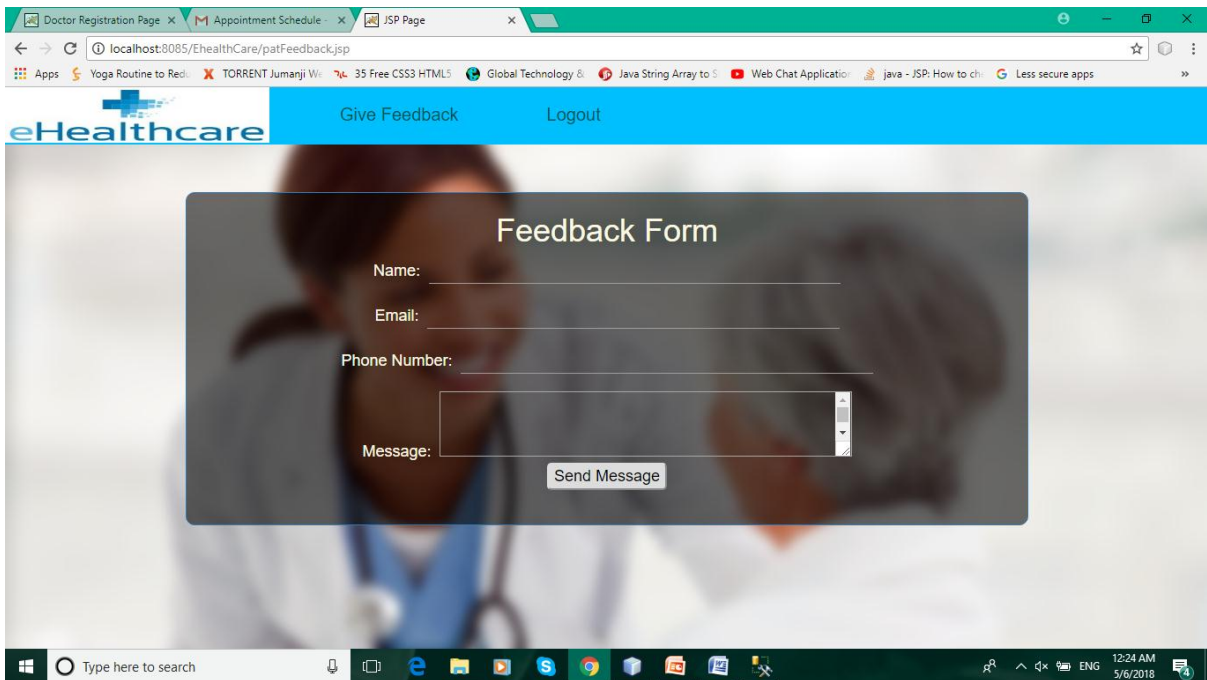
Doctor Registration Page ×
Appointment Schedule - ×
JSP Page ×

localhost:8085/EhealthCare/patFeedback.jsp

Apps  Yoga Routine to Red  TORRENT Jumanji W  35 Free CSS3 HTML5  Global Technology &  Java String Array to S  Web Chat Application  java - JSP: How to ch  Less secure apps  »

eHealthcare

Give Feedback

Logout

Feedback Form

Name:

Email:

Phone Number:

Message:

Send Message

Type here to search

ENG 12:24 AM 5/6/2018

4